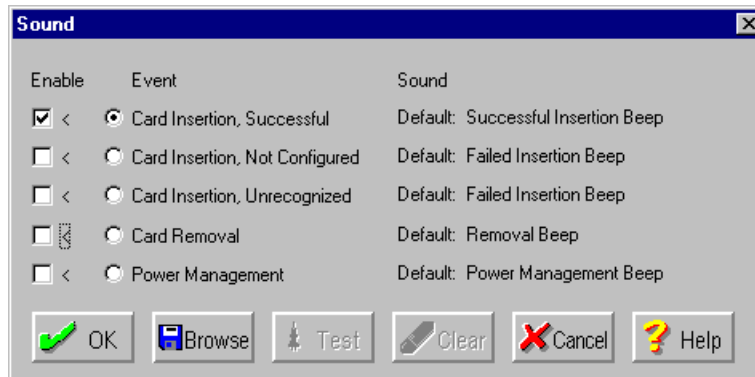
Sound

| Enable | Event | Sound |
|---|---|---|
| ☑ < | ◉ Card Insertion, Successful | Default: Successful Insertion Beep |
| ☐ < | ○ Card Insertion, Not Configured | Default: Failed Insertion Beep |
| ☐ < | ○ Card Insertion, Unrecognized | Default: Failed Insertion Beep |
| ☐ < | ○ Card Removal | Default: Removal Beep |
| ☐ < | ○ Power Management | Default: Power Management Beep |

OK Browse Test Clear Cancel Help